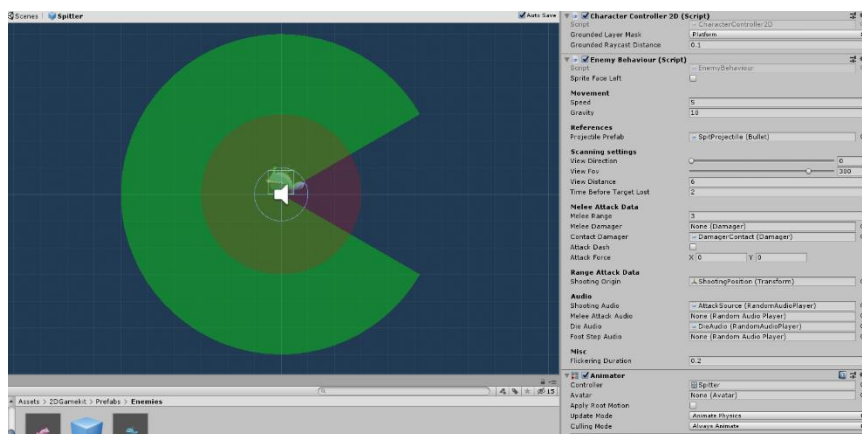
Scenes | Spitter

Auto Save

Assets > 2DGamekit > Prefabs > Enemies

15

Character Controller 2D (Script)
Script | CharacterController2D
Grounded Layer Mask | Platform
Grounded Raycast Distance | 0.1

Enemy Behaviour (Script)
Script | EnemyBehaviour
Sprite Face Left

Movement
Speed | 5
Gravity | 10

References
Projectile Prefab | SpitProjectile (Bullet)

Scanning settings
View Direction | 0
View Fov | 300
View Distance | 6
Time Before Target Lost | 2

Melee Attack Data
Melee Range | 3
Melee Damager | None (Damager)
Contact Damager | DamagerContact (Damager)
Attack Dash
Attack Force | X 0 | Y 0

Range Attack Data
Shooting Origin | ShootingPosition (Transform)

Audio
Shooting Audio | AttackSource (RandomAudioPlayer)
Melee Attack Audio | None (Random Audio Player)
Die Audio | DieAudio (RandomAudioPlayer)
Foot Step Audio | None (Random Audio Player)

Misc
Flickering Duration | 0.2

Animator
Controller | Spitter
Avatar | None (Avatar)
Apply Root Motion
Update Mode | Animate Physics
Culling Mode | Always Animate